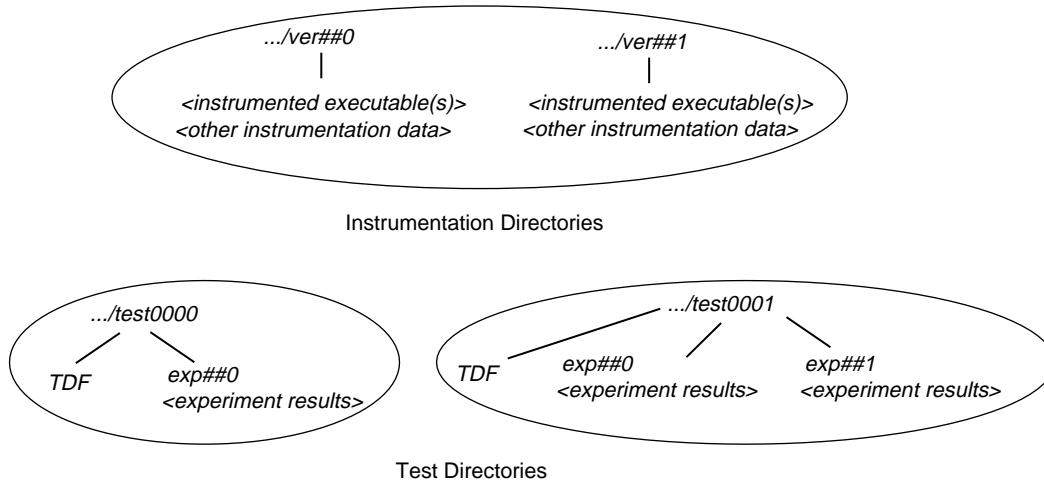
.../ver##0

<instrumented executable(s)>
<other instrumentation data>

.../ver##1

<instrumented executable(s)>
<other instrumentation data>

Instrumentation Directories

.../test0000

TDF

exp##0
<experiment results>

.../test0001

TDF

exp##0
<experiment results>

exp##1
<experiment results>

Test Directories